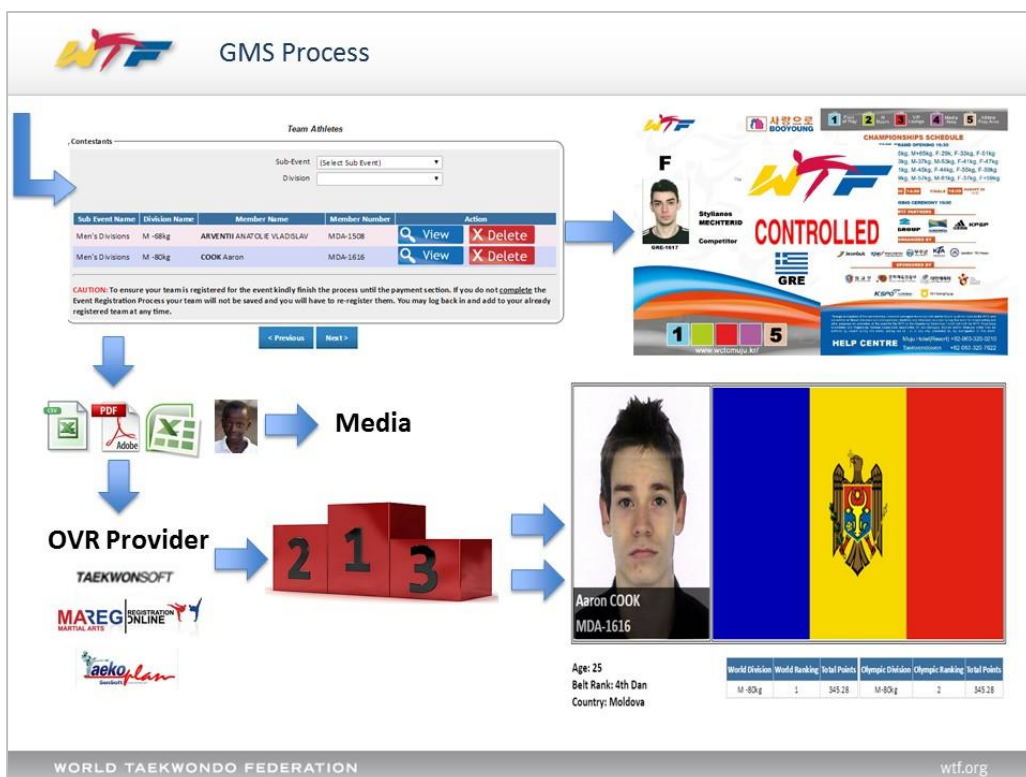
WTF

GMS Process

Team Athletes

Contestants

Sub-Event (Select Sub Event)

Division

| Sub Event Name | Division Name | Member Name | Member Number | Action |
|---|---|---|---|---|
| Men's Divisions | M -68kg | ARVENTII ANATOLIE VLADISLAV | MDA-1508 | View Delete |
| Men's Divisions | M -80kg | COOK Aaron | MDA-1616 | View Delete |

CAUTION: To ensure your team is registered for the event kindly finish the process until the payment section. If you do not complete the Event Registration Process your team will not be saved and you will have to re-register them. You may log back in and add to your already registered team at any time.

< Previous Next >

F

Stylianos MECHTERID

Competitor

GRE-1617

BOOYOUNG

CHAMPIONSHIPS SCHEDULE

CONTROLLED

GRE

1 5

HELP CENTRE

www.wtfmuju.kr/

CSV PDF Adobe

Media

OVR Provider

TAEKWONSOFT

MAREG MARTIAL ARTS REGISTRATION ONLINE

Taekoplan

2 1 3

Aaron COOK

MDA-1616

Age: 25

Belt Rank: 4th Dan

Country: Moldova

| World Division | World Ranking | Total Points | Olympic Division | Olympic Ranking | Total Points |
|---|---|---|---|---|---|
| M -80kg | 1 | 345.28 | M-80kg | 2 | 345.28 |

WORLD TAEKWONDO FEDERATION

wtf.org